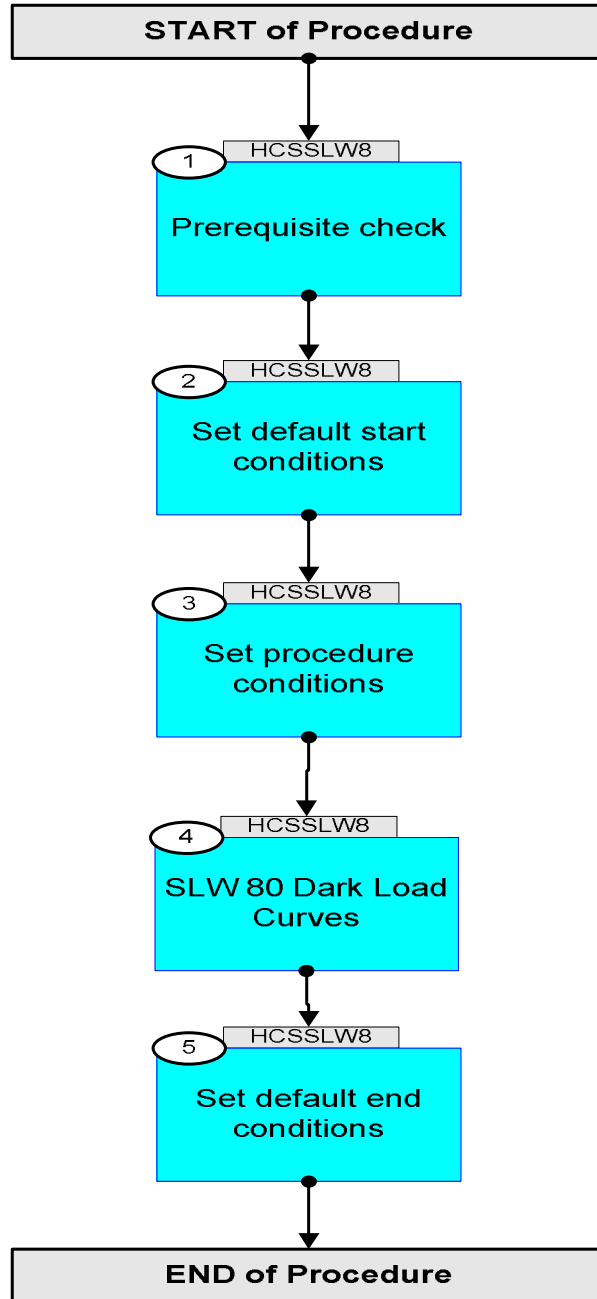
START of Procedure

1
HCSSLW8
Prerequisite check

2
HCSSLW8
Set default start conditions

3
HCSSLW8
Set procedure conditions

4
HCSSLW8
SLW 80 Dark Load Curves

5
HCSSLW8
Set default end conditions

END of Procedure